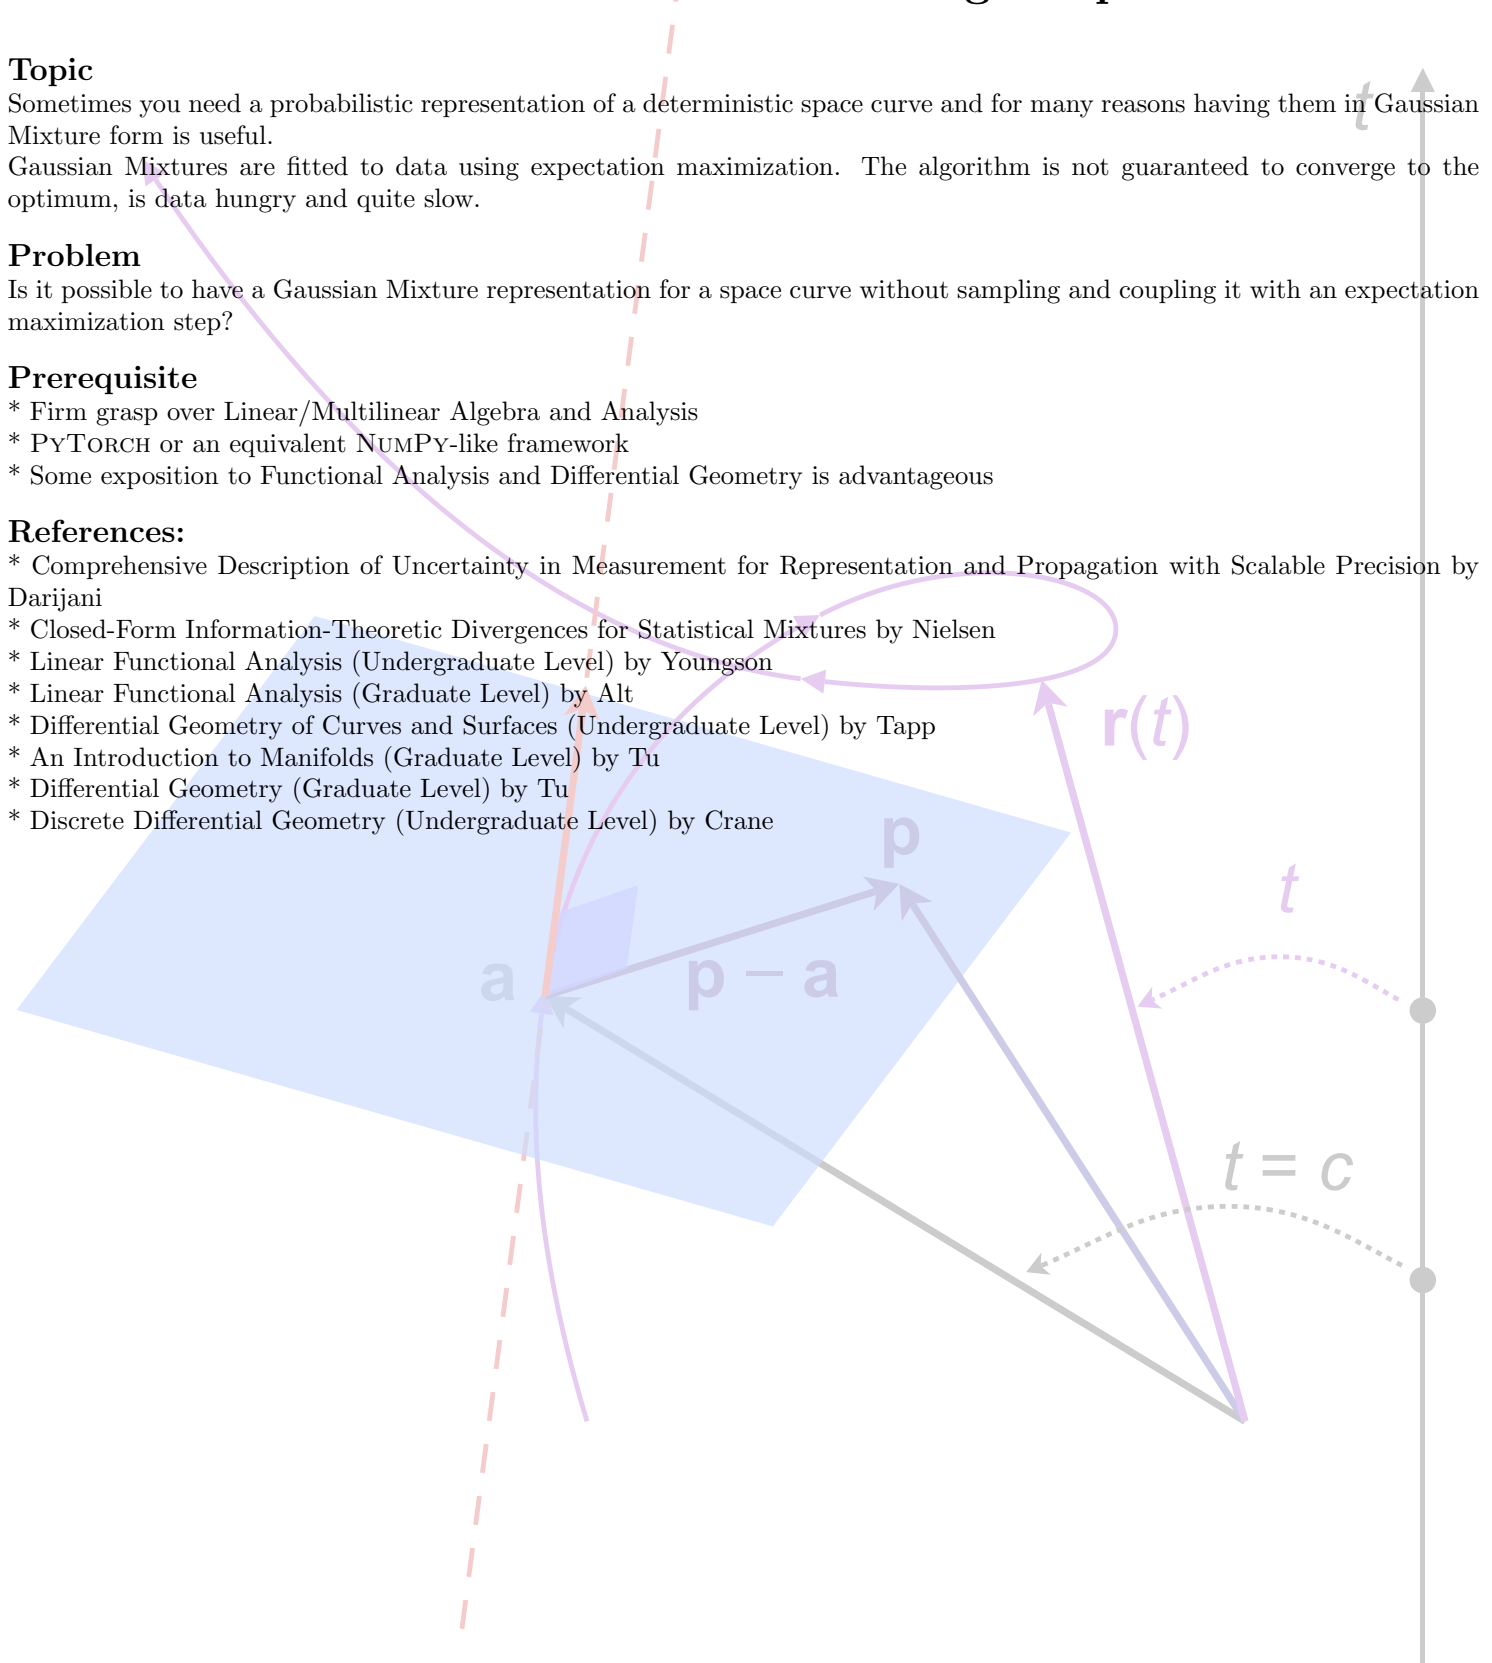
**Topic**
Sometimes you need a probabilistic representation of a deterministic space curve and for many reasons having them in Gaussian Mixture form is useful.
Gaussian Mixtures are fitted to data using expectation maximization. The algorithm is not guaranteed to converge to the optimum, is data hungry and quite slow.

**Problem**
Is it possible to have a Gaussian Mixture representation for a space curve without sampling and coupling it with an expectation maximization step?

**Prerequisite**
* Firm grasp over Linear/Multilinear Algebra and Analysis
* PyTorch or an equivalent NumPy-like framework
* Some exposition to Functional Analysis and Differential Geometry is advantageous

**References:**
* Comprehensive Description of Uncertainty in Measurement for Representation and Propagation with Scalable Precision by Darijani
* Closed-Form Information-Theoretic Divergences for Statistical Mixtures by Nielsen
* Linear Functional Analysis (Undergraduate Level) by Youngson
* Linear Functional Analysis (Graduate Level) by Alt
* Differential Geometry of Curves and Surfaces (Undergraduate Level) by Tapp
* An Introduction to Manifolds (Graduate Level) by Tu
* Differential Geometry (Graduate Level) by Tu
* Discrete Differential Geometry (Undergraduate Level) by Crane

$t$
$\mathbf{r}(t)$
$\mathbf{p}$
$t$
$\mathbf{a}$
$\mathbf{p} - \mathbf{a}$
$t = c$